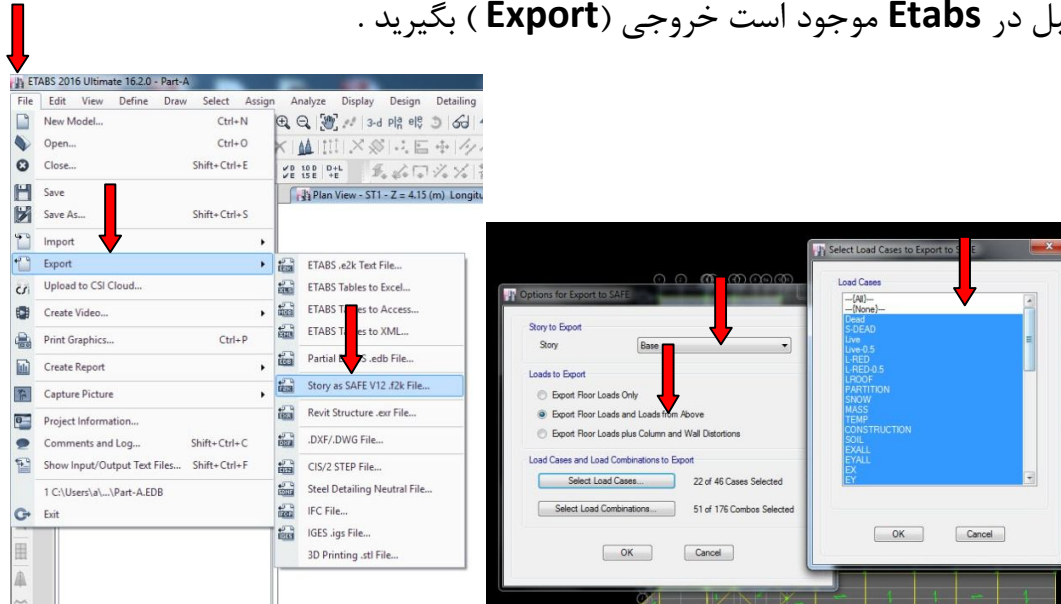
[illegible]یل در **Etabs** موجود است خروجی (**Export** ) بگیرید .

ETABS 2016 Ultimate 16.2.0 - Part-A

File Edit View Define Draw Select Assign Analyze Display Design Detailing

New Model... Ctrl+N
Open... Ctrl+O
Close... Shift+Ctrl+E
Save
Save As... Shift+Ctrl+S
Import
Export
Upload to CSI Cloud...
Create Video...
Print Graphics... Ctrl+P
Create Report
Capture Picture
Project Information...
Comments and Log... Shift+Ctrl+C
Show Input/Output Text Files... Shift+Ctrl+F
1 C:\Users\a\...\Part-A.EDB
Exit

Plan View - ST1 - Z = 4.15 (m) Longitu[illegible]

ETABS .e2k Text File...
ETABS Tables to Excel...
ETABS Tables to Access...
ETABS Tables to XML...
Partial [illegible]S .edb File...
Story as SAFE V12 .f2k File...
Revit Structure .exr File...
.DXF/.DWG File...
CIS/2 STEP File...
Steel Detailing Neutral File...
IFC File...
IGES .igs File...
3D Printing .stl File...

Options for Export to SAFE

Story to Export
Story Base

Loads to Export
Export Floor Loads Only
Export Floor Loads and Loads from Above
Export Floor Loads plus Column and Wall Distortions

Load Cases and Load Combinations to Export
Select Load Cases... 22 of 46 Cases Selected
Select Load Combinations... 51 of 176 Combos Selected

OK Cancel

Select Load Cases to Export to S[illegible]

Load Cases
---{All}---
---{None}---
Dead
S-DEAD
Live
Live-0.5
L-RED
L-RED-0.5
LROOF
PARTITION
SNOW
MASS
TEMP
CONSTRUCTION
SOIL
EXALL
EYALL
EX
EY

OK Cancel